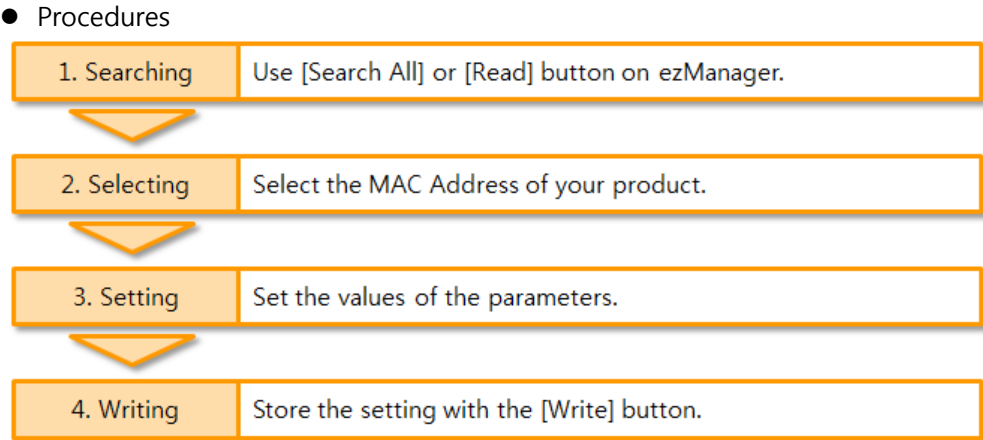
● Procedures

| 1. Searching | Use [Search All] or [Read] button on ezManager. |
|---|---|
| 2. Selecting | Select the MAC Address of your product. |
| 3. Setting | Set the values of the parameters. |
| 4. Writing | Store the setting with the [Write] button. |